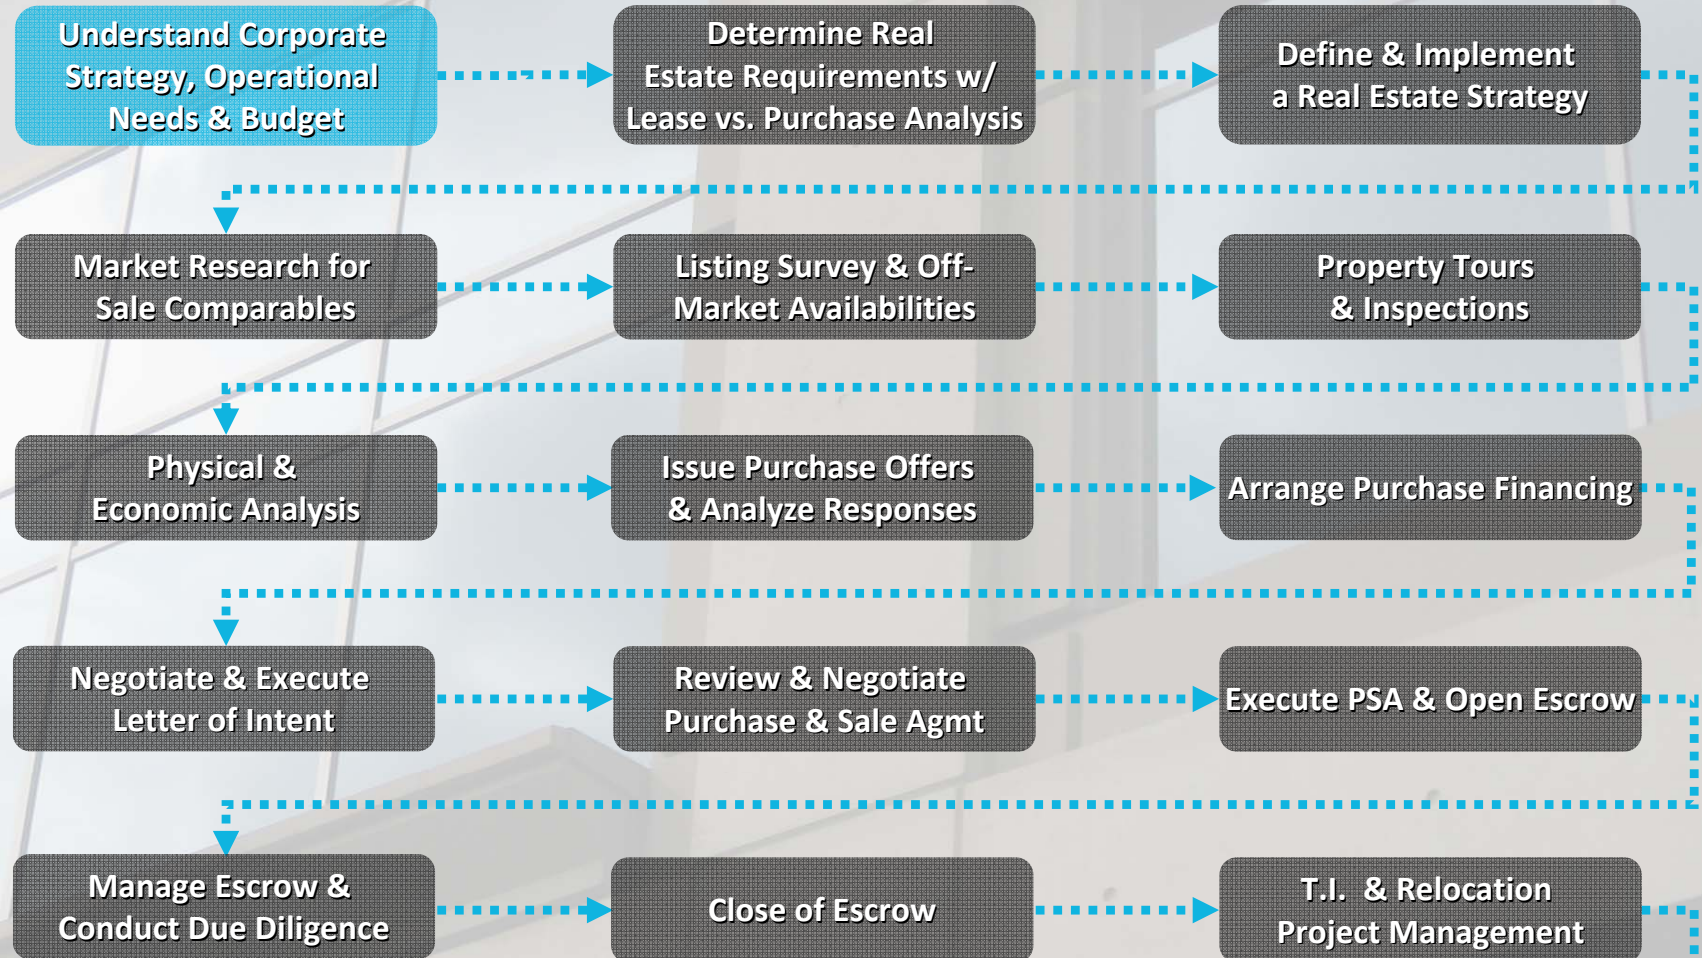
Understand Corporate Strategy, Operational Needs & Budget

Determine Real Estate Requirements w/ Lease vs. Purchase Analysis

Define & Implement a Real Estate Strategy

Market Research for Sale Comparables

Listing Survey & Off-Market Availabilities

Property Tours & Inspections

Physical & Economic Analysis

Issue Purchase Offers & Analyze Responses

Arrange Purchase Financing

Negotiate & Execute Letter of Intent

Review & Negotiate Purchase & Sale Agmt

Execute PSA & Open Escrow

Manage Escrow & Conduct Due Diligence

Close of Escrow

T.I. & Relocation Project Management